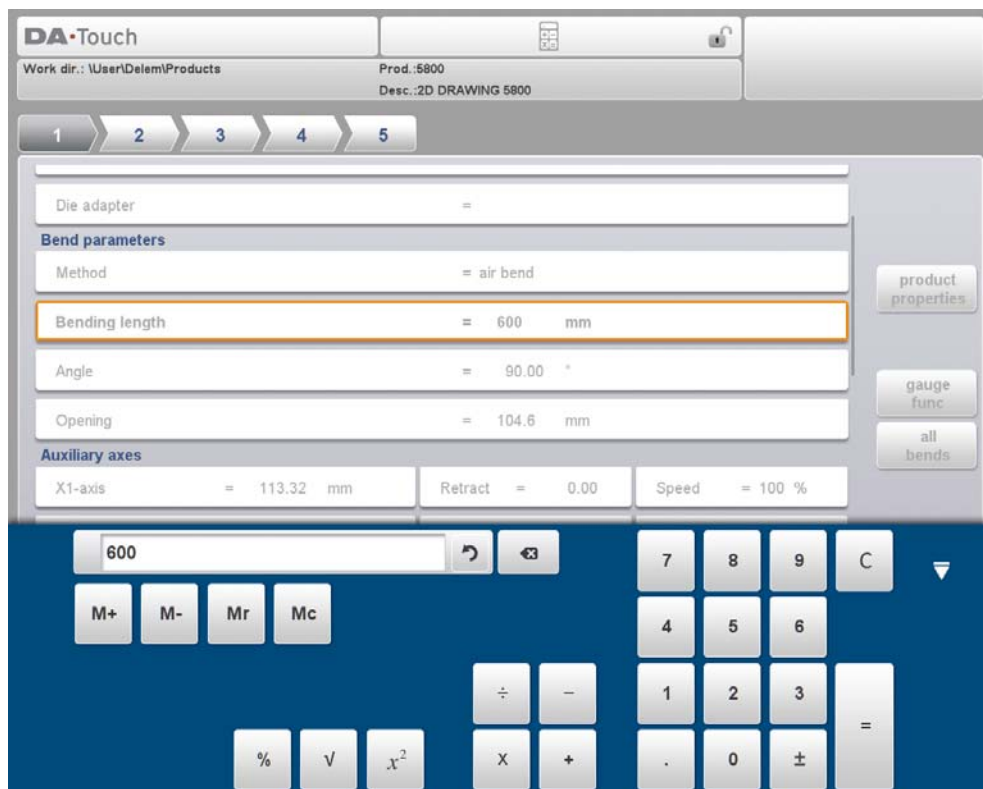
DA·Touch

Work dir.: \User\Delem\Products

Prod.:5800
Desc.:2D DRAWING 5800

1 2 3 4 5

Die adapter =

Bend parameters

Method = air bend

Bending length = 600 mm

Angle = 90.00 °

Opening = 104.6 mm

Auxiliary axes

X1-axis = 113.32 mm

Retract = 0.00

Speed = 100 %

product properties

gauge func

all bends

600

M+ M- Mr Mc

7 8 9 C

4 5 6

÷ – 1 2 3 =

% √ $x^2$ X + . 0 ±